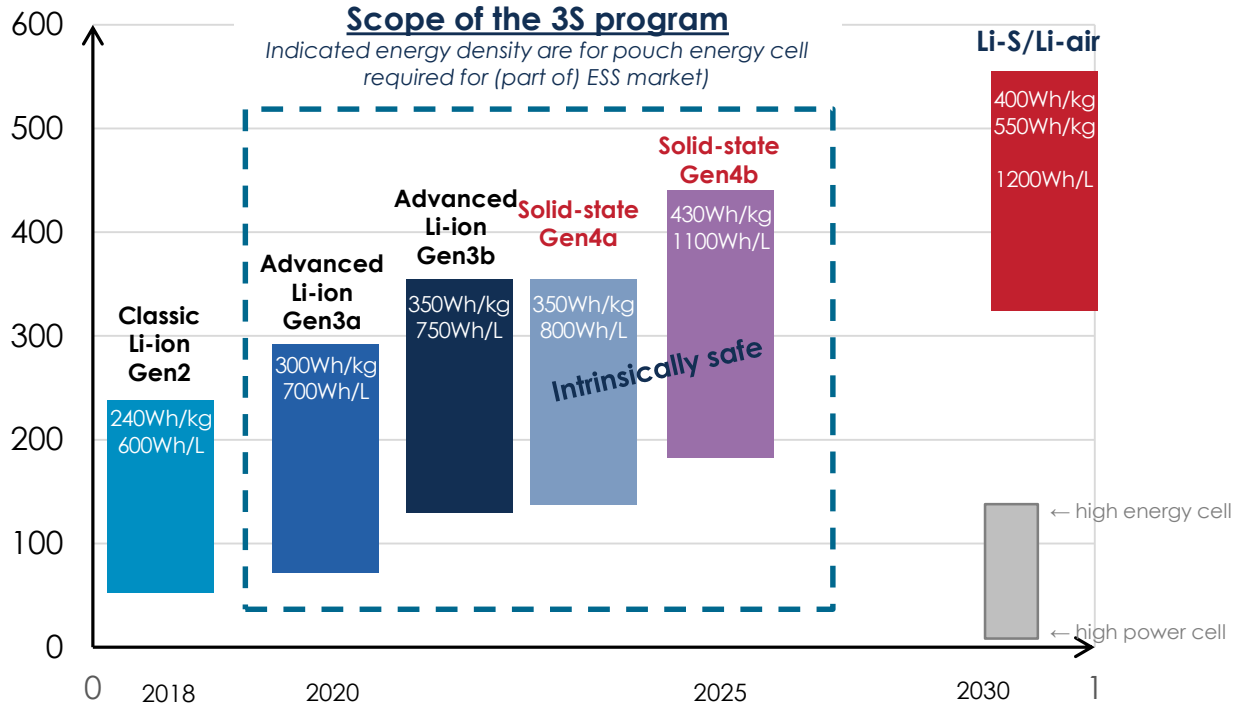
Scope of the 3S program

Indicated energy density are for pouch energy cell required for (part of) ESS market)

600
500
400
300
200
100
0

Classic Li-ion Gen2
240Wh/kg
600Wh/L

Advanced Li-ion Gen3a
300Wh/kg
700Wh/L

Advanced Li-ion Gen3b
350Wh/kg
750Wh/L

Solid-state Gen4a
350Wh/kg
800Wh/L

Solid-state Gen4b
430Wh/kg
1100Wh/L

Intrinsically safe

Li-S/Li-air
400Wh/kg
550Wh/kg
1200Wh/L

← high energy cell
← high power cell

0
2018
2020
2025
2030
1